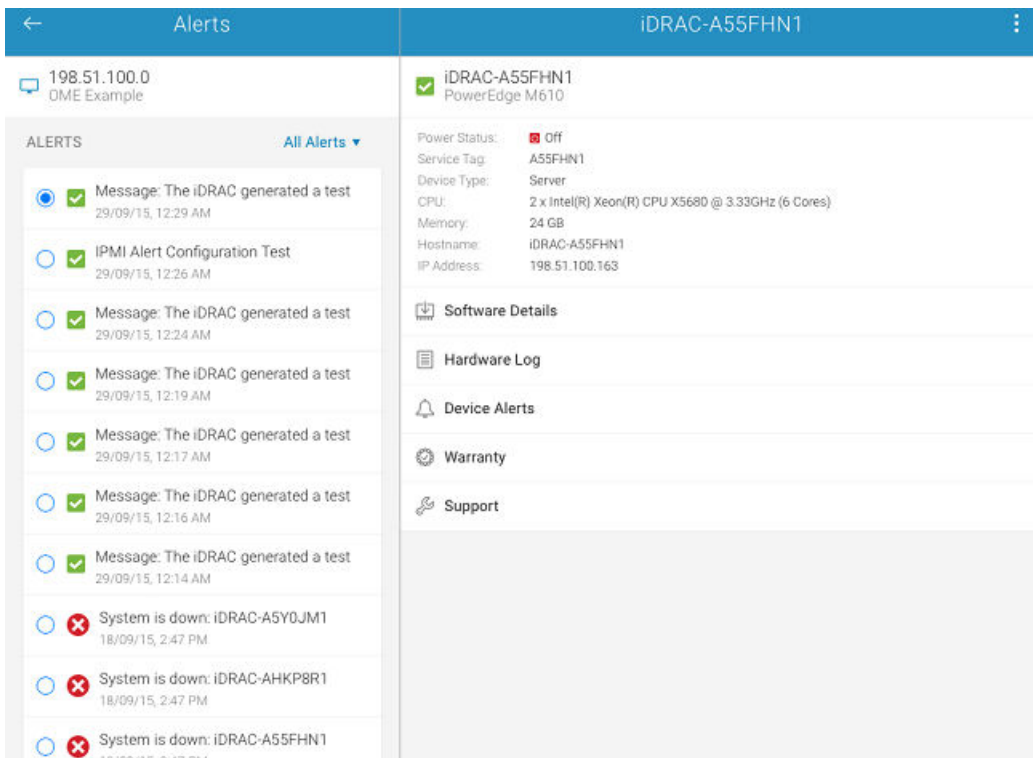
Alerts

198.51.100.0
OME Example

ALERTS
All Alerts ▾

Message: The iDRAC generated a test
29/09/15, 12:29 AM

IPMI Alert Configuration Test
29/09/15, 12:26 AM

Message: The iDRAC generated a test
29/09/15, 12:24 AM

Message: The iDRAC generated a test
29/09/15, 12:19 AM

Message: The iDRAC generated a test
29/09/15, 12:17 AM

Message: The iDRAC generated a test
29/09/15, 12:16 AM

Message: The iDRAC generated a test
29/09/15, 12:14 AM

System is down: iDRAC-A5Y0JM1
18/09/15, 2:47 PM

System is down: iDRAC-AHKP8R1
18/09/15, 2:47 PM

System is down: iDRAC-A55FHN1
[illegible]

iDRAC-A55FHN1

iDRAC-A55FHN1
PowerEdge M610

| Power Status: | Off |
|---|---|
| Service Tag: | A55FHN1 |
| Device Type: | Server |
| CPU: | 2 x Intel(R) Xeon(R) CPU X5680 @ 3.33GHz (6 Cores) |
| Memory: | 24 GB |
| Hostname: | iDRAC-A55FHN1 |
| IP Address: | 198.51.100.163 |

Software Details

Hardware Log

Device Alerts

Warranty

Support